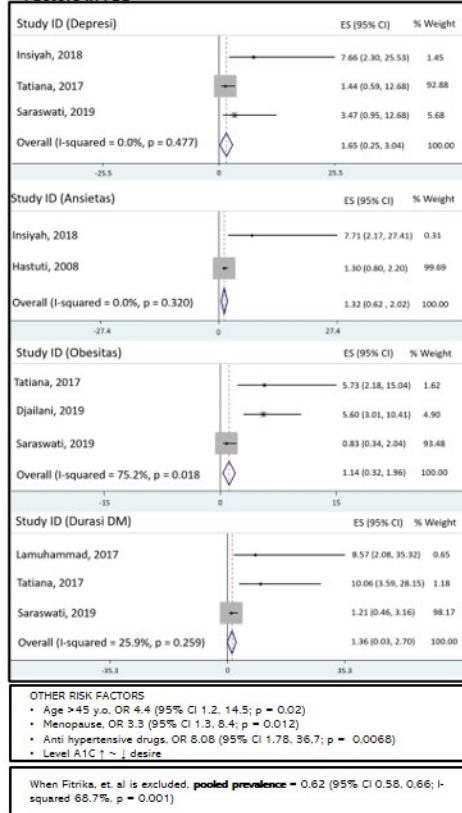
| Study ID (Depresi) | ES (95% CI) | % Weight |
|---|---|---|
| Insiyah, 2018 | 7.66 (2.30, 25.53) | 1.45 |
| Tatiana, 2017 | 1.44 (0.59, 12.68) | 92.88 |
| Saraswati, 2019 | 3.47 (0.95, 12.68) | 5.68 |
| Overall (I-squared = 0.0%, p = 0.477) | 1.65 (0.25, 3.04) | 100.00 |

-25.5 0 25.5

| Study ID (Ansietas) | ES (95% CI) | % Weight |
|---|---|---|
| Insiyah, 2018 | 7.71 (2.17, 27.41) | 0.31 |
| Hastuti, 2008 | 1.30 (0.80, 2.20) | 99.69 |
| Overall (I-squared = 0.0%, p = 0.320) | 1.32 (0.62 , 2.02) | 100.00 |

-27.4 0 27.4

| Study ID (Obesitas) | ES (95% CI) | % Weight |
|---|---|---|
| Tatiana, 2017 | 5.73 (2.18, 15.04) | 1.62 |
| Djailani, 2019 | 5.60 (3.01, 10.41) | 4.90 |
| Saraswati, 2019 | 0.83 (0.34, 2.04) | 93.48 |
| Overall (I-squared = 75.2%, p = 0.018) | 1.14 (0.32, 1.96) | 100.00 |

-15 0 15

| Study ID (Durasi DM) | ES (95% CI) | % Weight |
|---|---|---|
| Lamuhammad, 2017 | 8.57 (2.08, 35.32) | 0.65 |
| Tatiana, 2017 | 10.06 (3.59, 28.15) | 1.18 |
| Saraswati, 2019 | 1.21 (0.46, 3.16) | 98.17 |
| Overall (I-squared = 25.9%, p = 0.259) | 1.36 (0.03, 2.70) | 100.00 |

-35.3 0 35.3

OTHER RISK FACTORS
• Age >45 y.o. OR 4.4 (95% CI 1.2, 14.5; p = 0.02)
• Menopause, OR 3.3 (95% CI 1.3, 8.4; p = 0.012)
• Anti hypertensive drugs, OR 8.08 (95% CI 1.78, 36,7; p = 0.0068)
• Level A1C ↑ ~ ↓ desire

When Fitrika, et. al is excluded, **pooled prevalence** = 0.62 (95% CI 0.58, 0.66; I-squared 68.7%, p = 0.001)